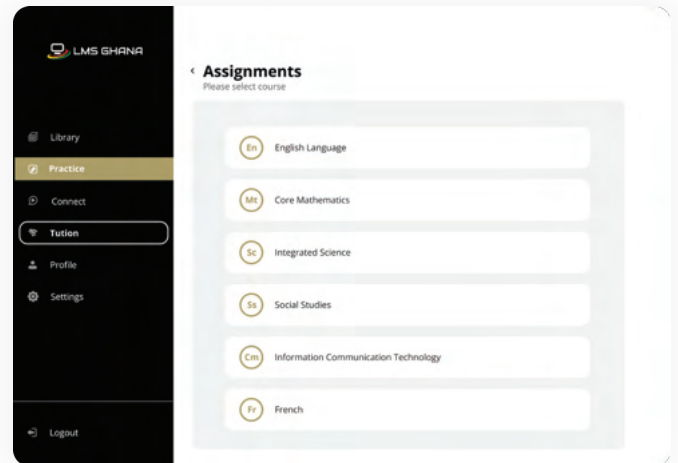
LMS GHANA

Library
Practice
Connect
Tution
Profile
Settings

Logout

‹ Assignments
Please select course

En English Language
Mt Core Mathematics
Sc Integrated Science
Ss Social Studies
Cm Information Communication Technology
Fr French